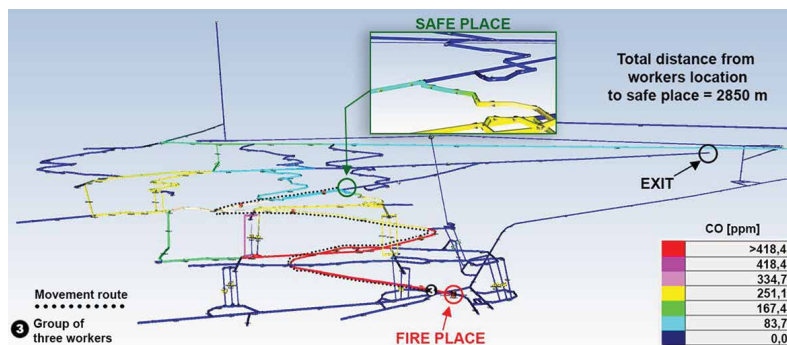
SAFE PLACE

Total distance from workers location to safe place = 2850 m

EXIT

| CO [ppm] |
|---|
| >418,4 |
| 418,4 |
| 334,7 |
| 251,1 |
| 167,4 |
| 83,7 |
| 0,0 |

3

FIRE PLACE

Movement route

3 Group of three workers